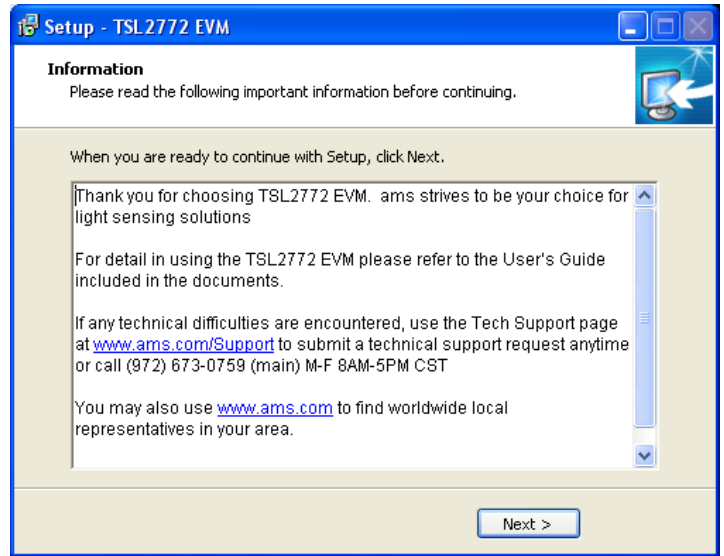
Setup - TSL2772 EVM

Information

Please read the following important information before continuing.

When you are ready to continue with Setup, click Next.

Thank you for choosing TSL2772 EVM. ams strives to be your choice for light sensing solutions

For detail in using the TSL2772 EVM please refer to the User's Guide included in the documents.

If any technical difficulties are encountered, use the Tech Support page at www.ams.com/Support to submit a technical support request anytime or call (972) 673-0759 (main) M-F 8AM-5PM CST

You may also use www.ams.com to find worldwide local representatives in your area.

Next >